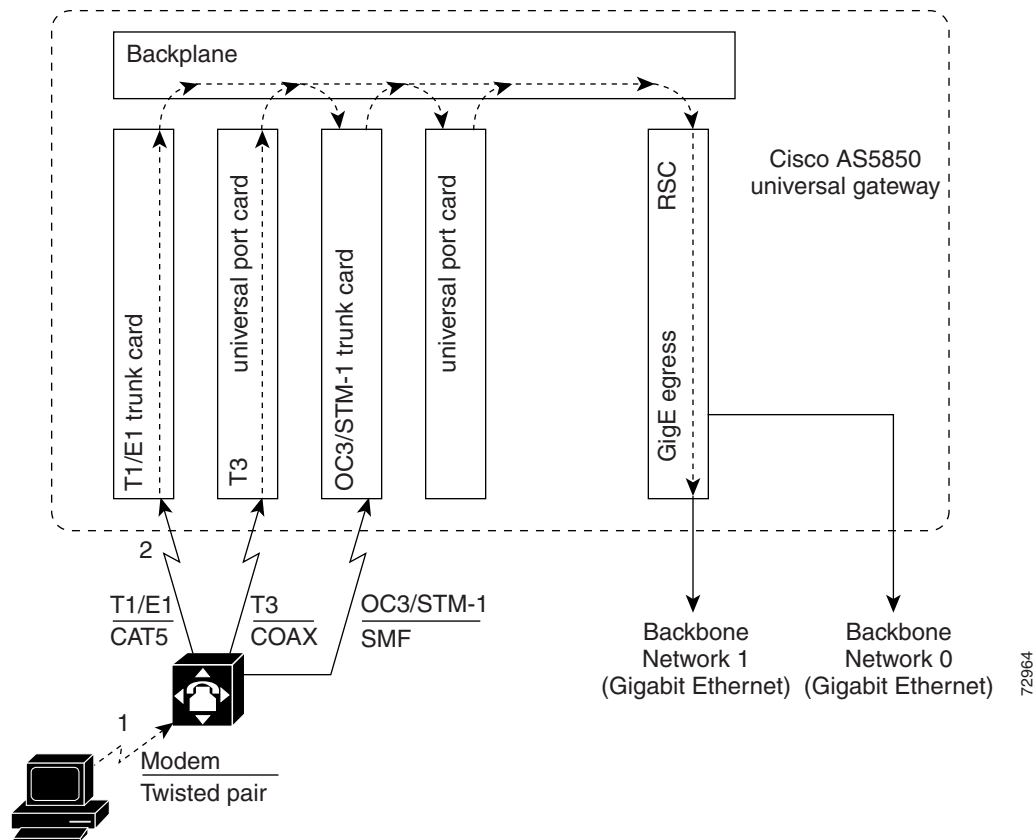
Backplane

T1/E1 trunk card

T3 universal port card

OC3/STM-1 trunk card

universal port card

RSC

GigE egress

Cisco AS5850 universal gateway

2

T1/E1
CAT5

T3
COAX

OC3/STM-1
SMF

1

Modem
Twisted pair

Backbone Network 1 (Gigabit Ethernet)

Backbone Network 0 (Gigabit Ethernet)

72964